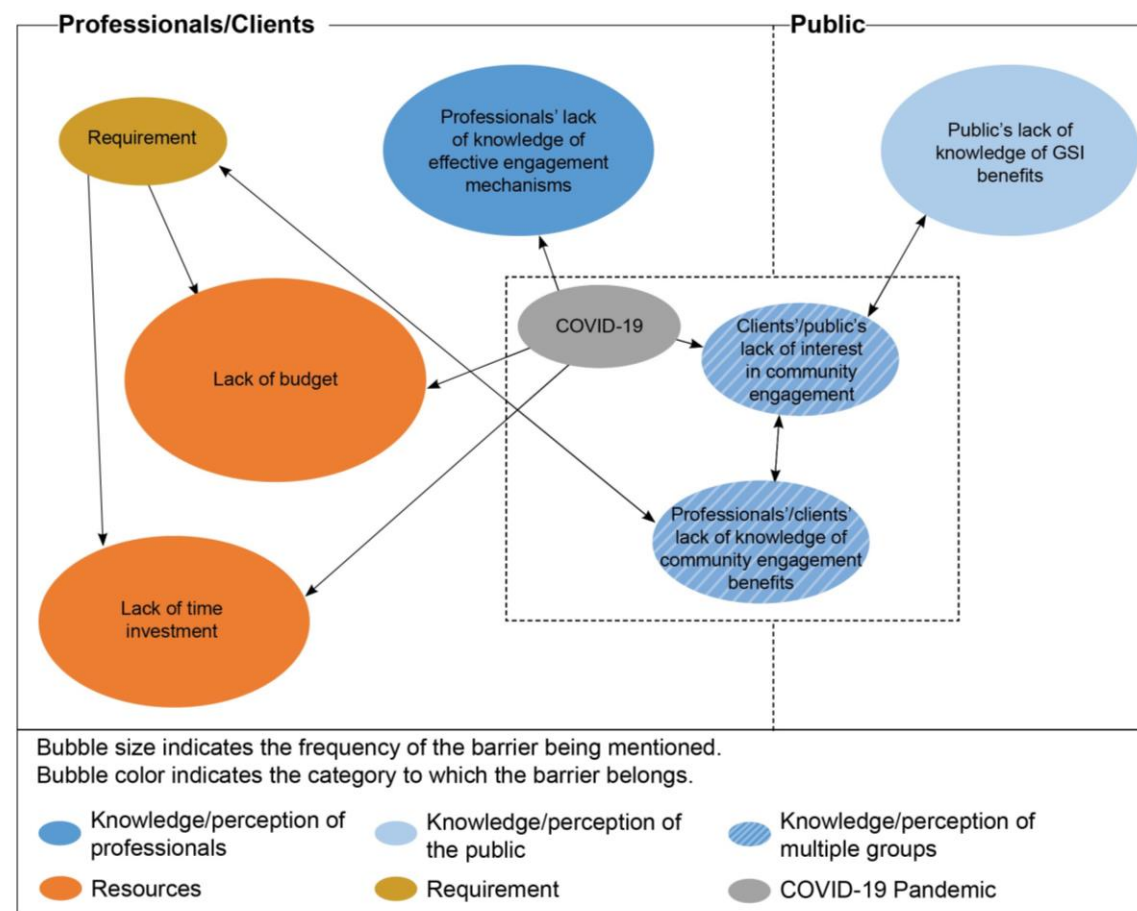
Professionals/Clients

Public

Requirement

Professionals' lack of knowledge of effective engagement mechanisms

Public's lack of knowledge of GSI benefits

Lack of budget

COVID-19

Clients'/public's lack of interest in community engagement

Professionals'/clients' lack of knowledge of community engagement benefits

Lack of time investment

Bubble size indicates the frequency of the barrier being mentioned.
Bubble color indicates the category to which the barrier belongs.

Knowledge/perception of professionals

Knowledge/perception of the public

Knowledge/perception of multiple groups

Resources

Requirement

COVID-19 Pandemic